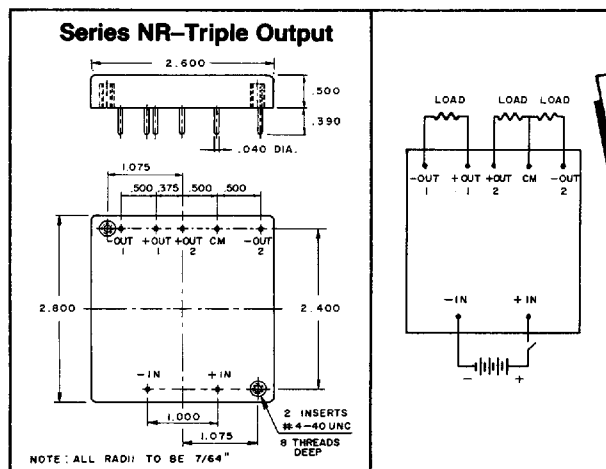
Series NR–Triple Output

2.600

.500

.390

.040 DIA.

1.075

.500 .375 .500 .500

-OUT 1 +OUT 1 +OUT 2 CM -OUT 2

2.800

2.400

-IN +IN

1.000

1.075

2 INSERTS #4-40 UNC 8 THREADS DEEP

NOTE: ALL RADII TO BE 7/64"

LOAD LOAD LOAD

-OUT 1 +OUT 1 +OUT 2 CM -OUT 2

-IN +IN

- +